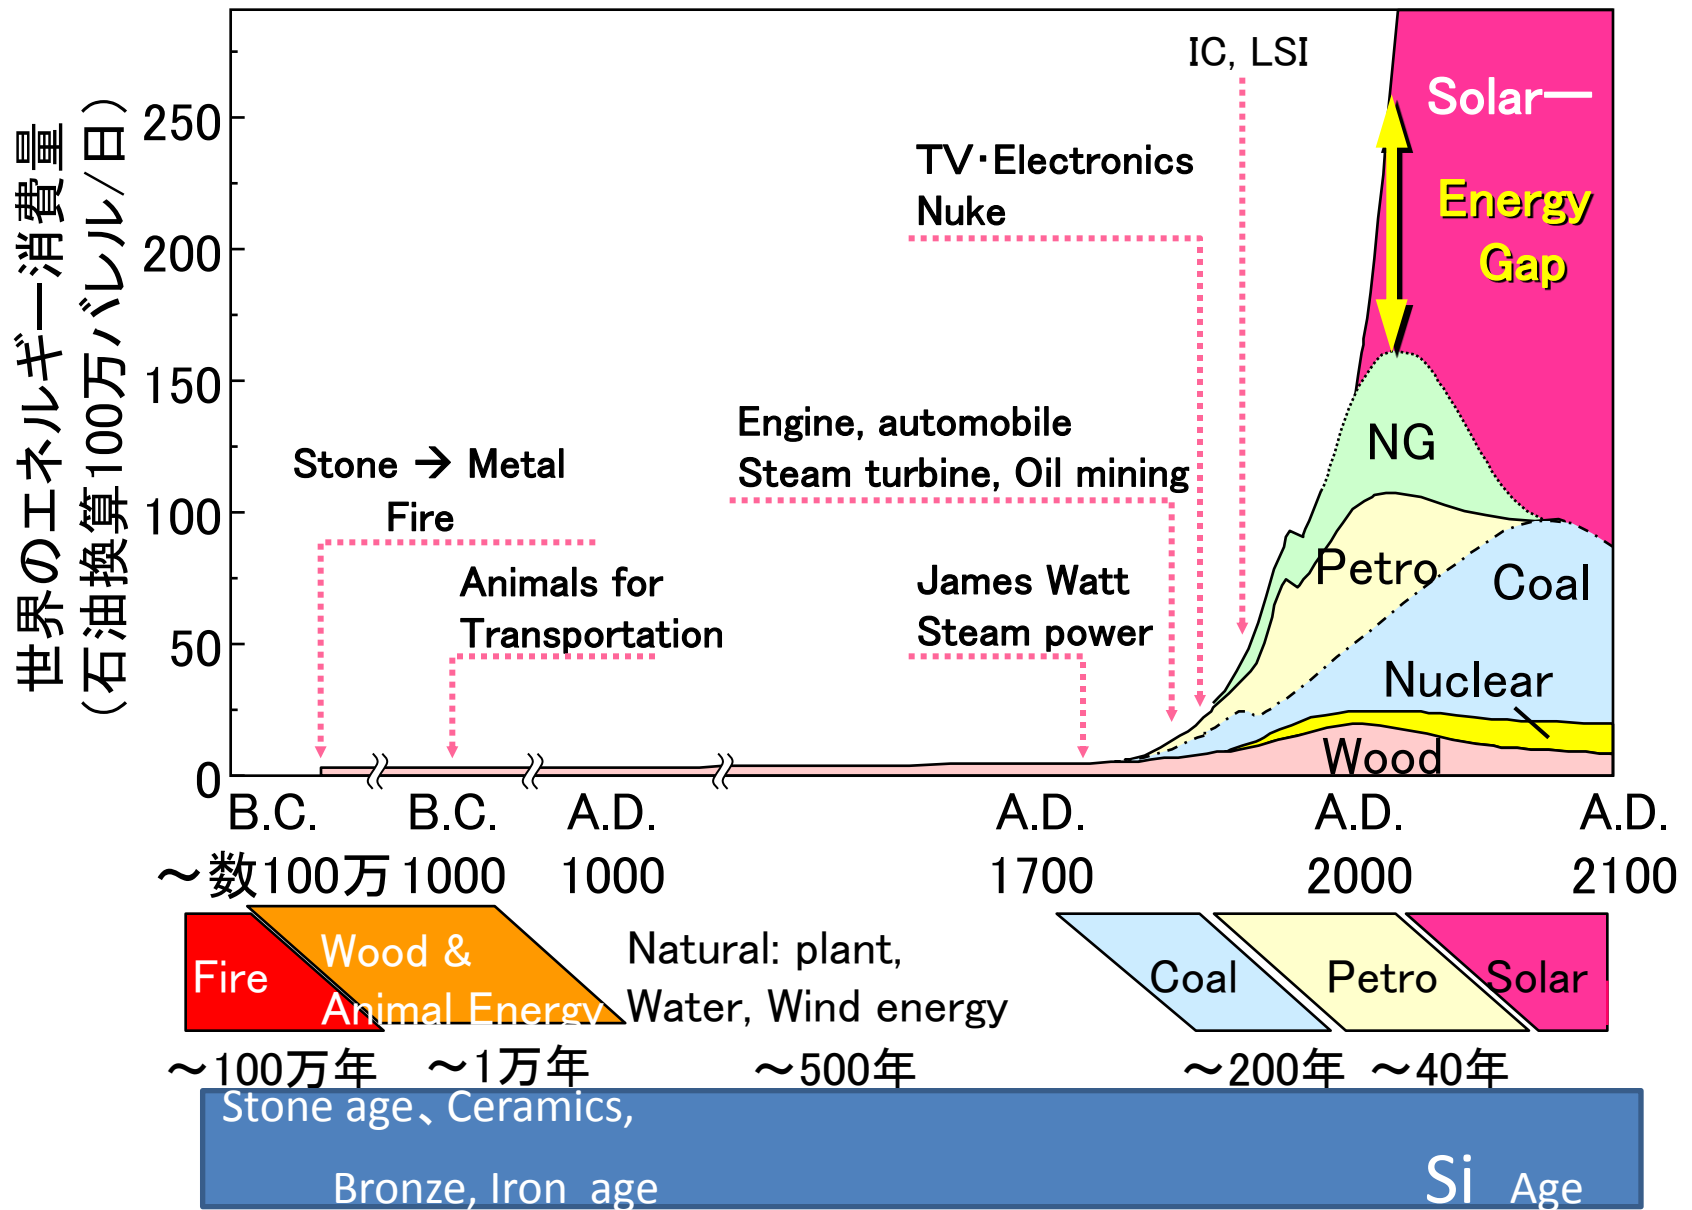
世界のエネルギー消費量
(石油換算100万バレル/日)

250
200
150
100
50
0

IC, LSI
Solar―
TV･Electronics
Nuke
Energy Gap
Engine, automobile
Steam turbine, Oil mining
NG
Stone → Metal
Fire
Petro
Coal
Animals for Transportation
James Watt
Steam power
Nuclear
Wood

B.C. ～数100万
B.C. 1000
A.D. 1000
A.D. 1700
A.D. 2000
A.D. 2100

Fire
Wood & Animal Energy
Natural: plant, Water, Wind energy
Coal
Petro
Solar

～100万年 ～1万年 ～500年 ～200年 ～40年

Stone age、Ceramics,
Bronze, Iron age
Si Age